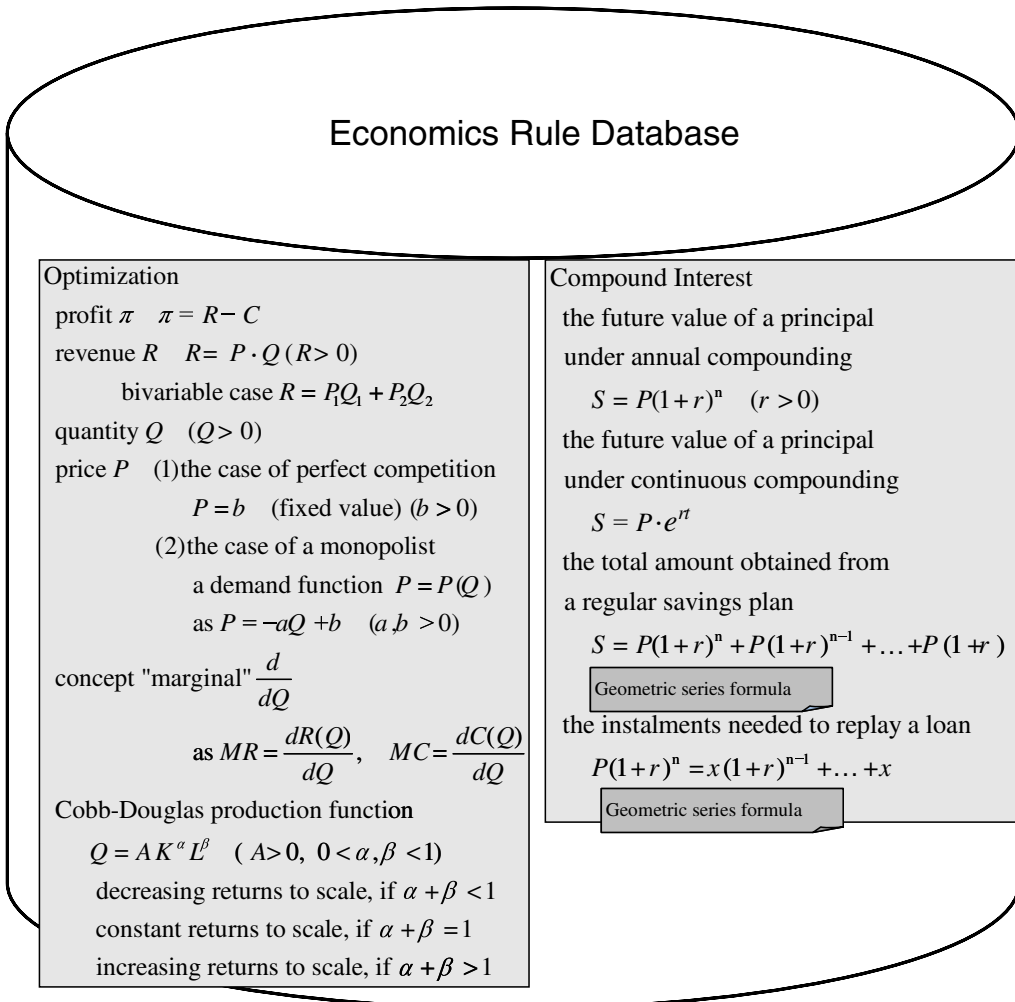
Economics Rule Database

Optimization

profit $\pi$   $\pi = R - C$

revenue $R$   $R = P \cdot Q\ (R > 0)$

bivariable case $R = P_1Q_1 + P_2Q_2$

quantity $Q$   $(Q > 0)$

price $P$   (1)the case of perfect competition

$P = b$   (fixed value) $(b > 0)$

(2)the case of a monopolist

a demand function $P = P(Q)$

as $P = -aQ + b$   $(a, b > 0)$

concept "marginal" $\frac{d}{dQ}$

as $MR = \frac{dR(Q)}{dQ}$,   $MC = \frac{dC(Q)}{dQ}$

Cobb-Douglas production function

$Q = AK^{\alpha}L^{\beta}$   $(A > 0,\ 0 < \alpha, \beta < 1)$

decreasing returns to scale, if $\alpha + \beta < 1$

constant returns to scale, if $\alpha + \beta = 1$

increasing returns to scale, if $\alpha + \beta > 1$

Compound Interest

the future value of a principal under annual compounding

$S = P(1+r)^{n}$   $(r > 0)$

the future value of a principal under continuous compounding

$S = P \cdot e^{rt}$

the total amount obtained from a regular savings plan

$S = P(1+r)^{n} + P(1+r)^{n-1} + \ldots + P(1+r)$

Geometric series formula

the instalments needed to replay a loan

$P(1+r)^{n} = x(1+r)^{n-1} + \ldots + x$

Geometric series formula